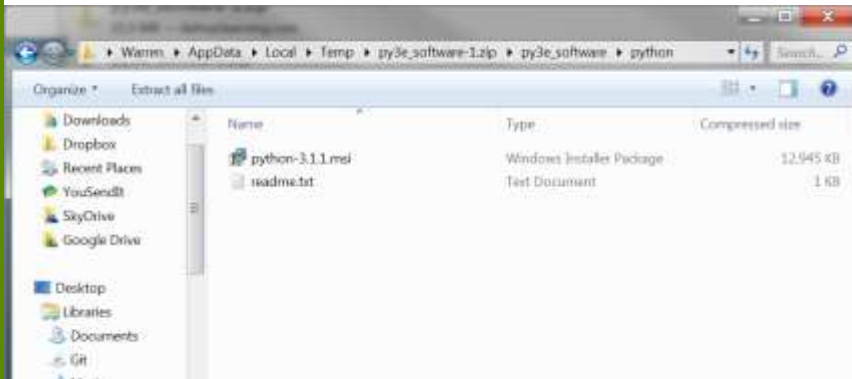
▸ Warren ▸ AppData ▸ Local ▸ Temp ▸ py3e_software-1.zip ▸ py3e_software ▸ python

Search...

Organize ▾ Extract all files

Downloads
Dropbox
Recent Places
YouSendIt
SkyDrive
Google Drive

Desktop
Libraries
Documents
Git

| Name | Type | Compressed size |
|---|---|---|
| python-3.1.1.msi | Windows Installer Package | 12,945 KB |
| readme.txt | Text Document | 1 KB |